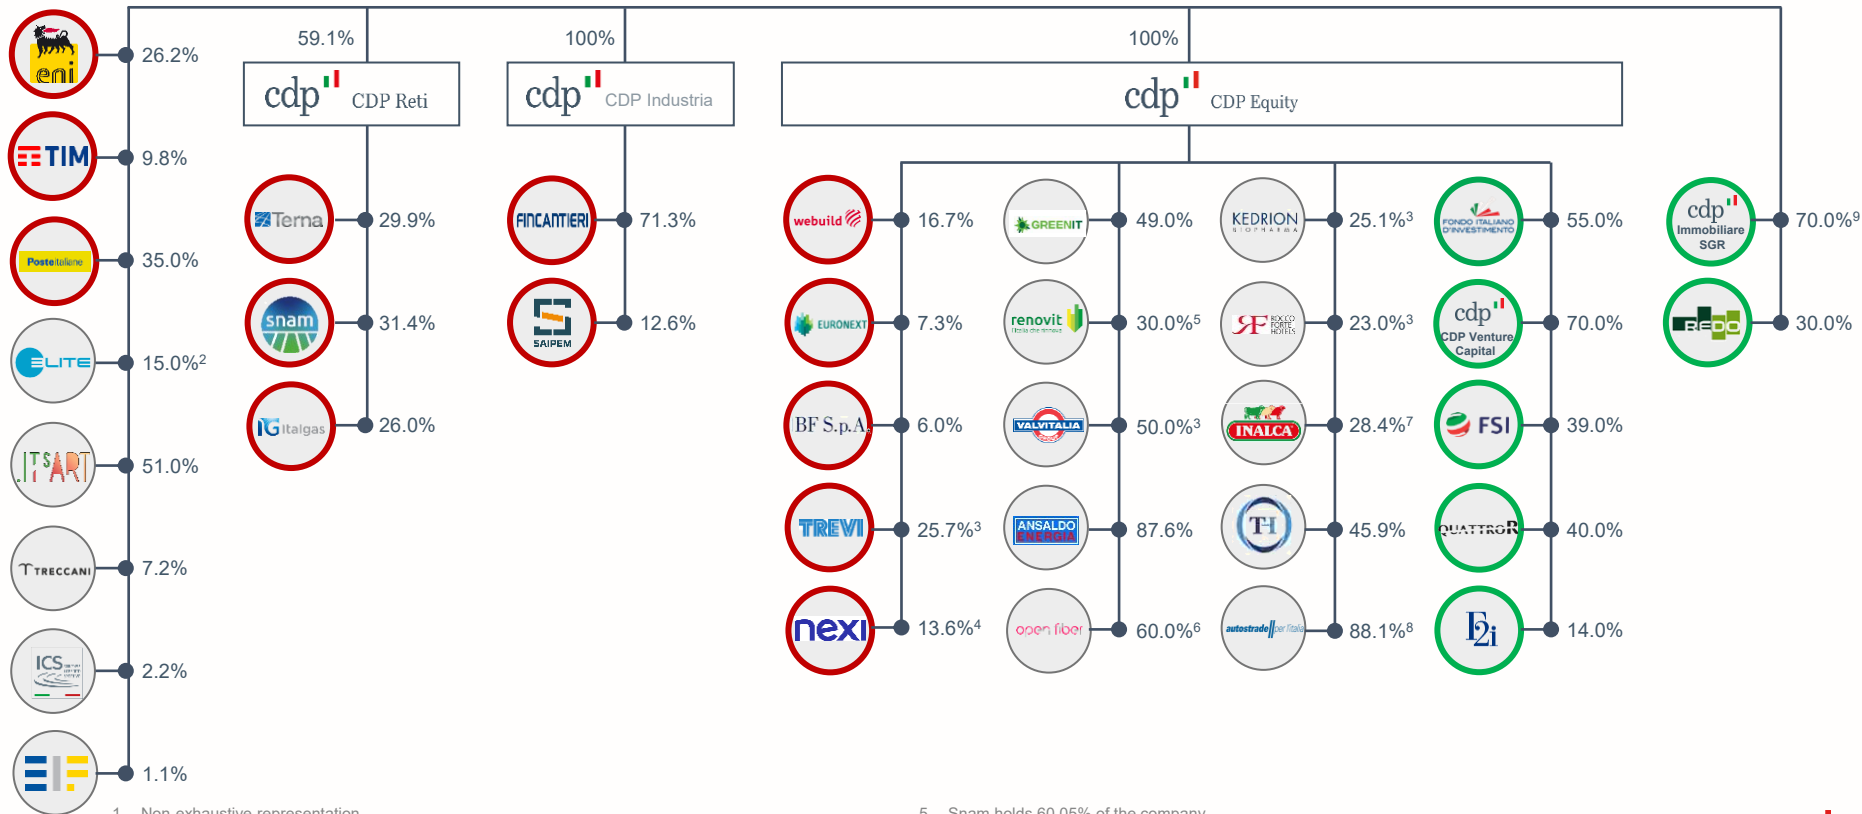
eni 26.2%

TIM 9.8%

Poste italiane 35.0%

ELITE $15.0\%^2$

ITSART 51.0%

TRECCANI 7.2%

ICS 2.2%

EIF 1.1%

59.1%

cdp CDP Reti

Terna 29.9%

snam 31.4%

Italgas 26.0%

100%

cdp CDP Industria

FINCANTIERI 71.3%

SAIPEM 12.6%

100%

cdp CDP Equity

webuild 16.7%

EURONEXT 7.3%

BF S.p.A. 6.0%

TREVI $25.7\%^3$

nexi $13.6\%^4$

GREENIT 49.0%

renovit $30.0\%^5$

VALVITALIA $50.0\%^3$

ANSALDO ENERGIA 87.6%

open fiber $60.0\%^6$

KEDRION BIOPHARMA $25.1\%^3$

RF ROCCO FORTE HOTELS $23.0\%^3$

INALCA $28.4\%^7$

TH 45.9%

autostrade per l'italia $88.1\%^8$

FONDO ITALIANO D'INVESTIMENTO 55.0%

cdp CDP Venture Capital 70.0%

FSI 39.0%

QUATTROR 40.0%

F2i 14.0%

cdp Immobiliare SGR $70.0\%^9$

REDO 30.0%

1. Non-exhaustive representation

5. Snam holds 60.05% of the company